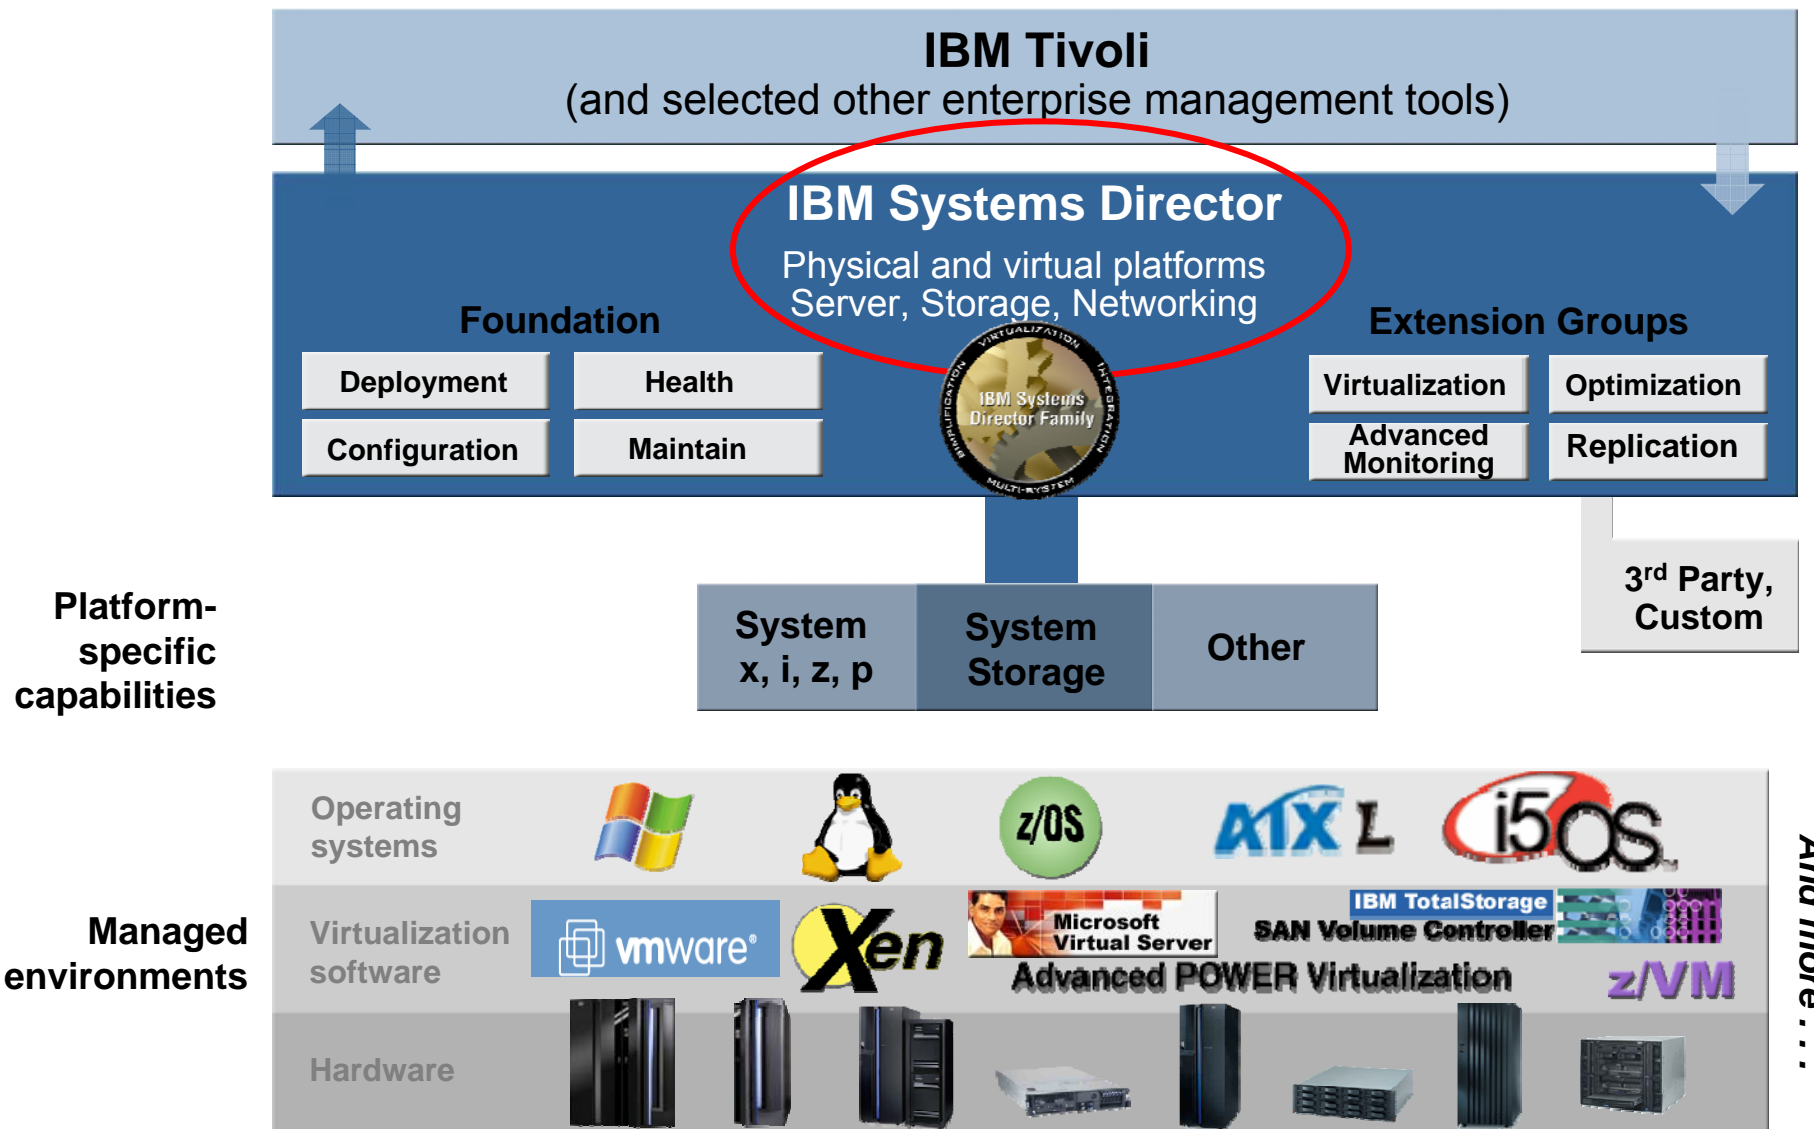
IBM Tivoli
(and selected other enterprise management tools)

IBM Systems Director
Physical and virtual platforms
Server, Storage, Networking

Foundation

Deployment
Health
Configuration
Maintain

VIRTUALIZATION INTEGRATION MULTI-SYSTEM SIMPLIFICATION
IBM Systems Director Family

Extension Groups

Virtualization
Optimization
Advanced Monitoring
Replication

3$^{rd}$ Party, Custom

Platform-specific capabilities

System x, i, z, p
System Storage
Other

Managed environments

Operating systems
z/OS
AIX L
i5OS

Virtualization software
vmware®
Xen
Microsoft Virtual Server
IBM TotalStorage SAN Volume Controller
Advanced POWER Virtualization
z/VM

Hardware

And more . . .